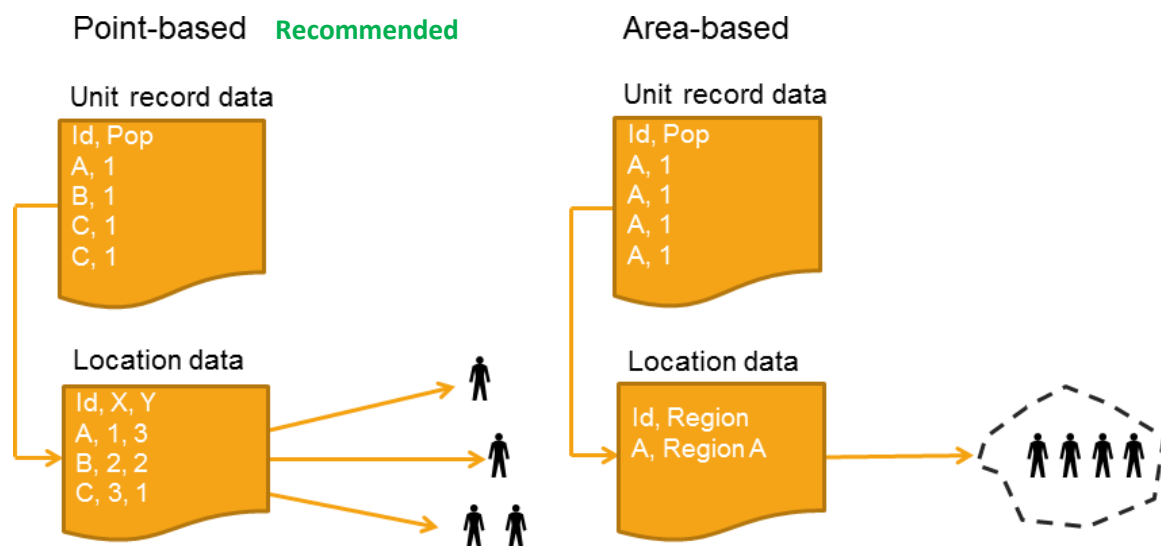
Point-based Recommended

Unit record data

Id, Pop
A, 1
B, 1
C, 1
C, 1

Location data

Id, X, Y
A, 1, 3
B, 2, 2
C, 3, 1

Area-based

Unit record data

Id, Pop
A, 1
A, 1
A, 1
A, 1

Location data

Id, Region
A, Region A